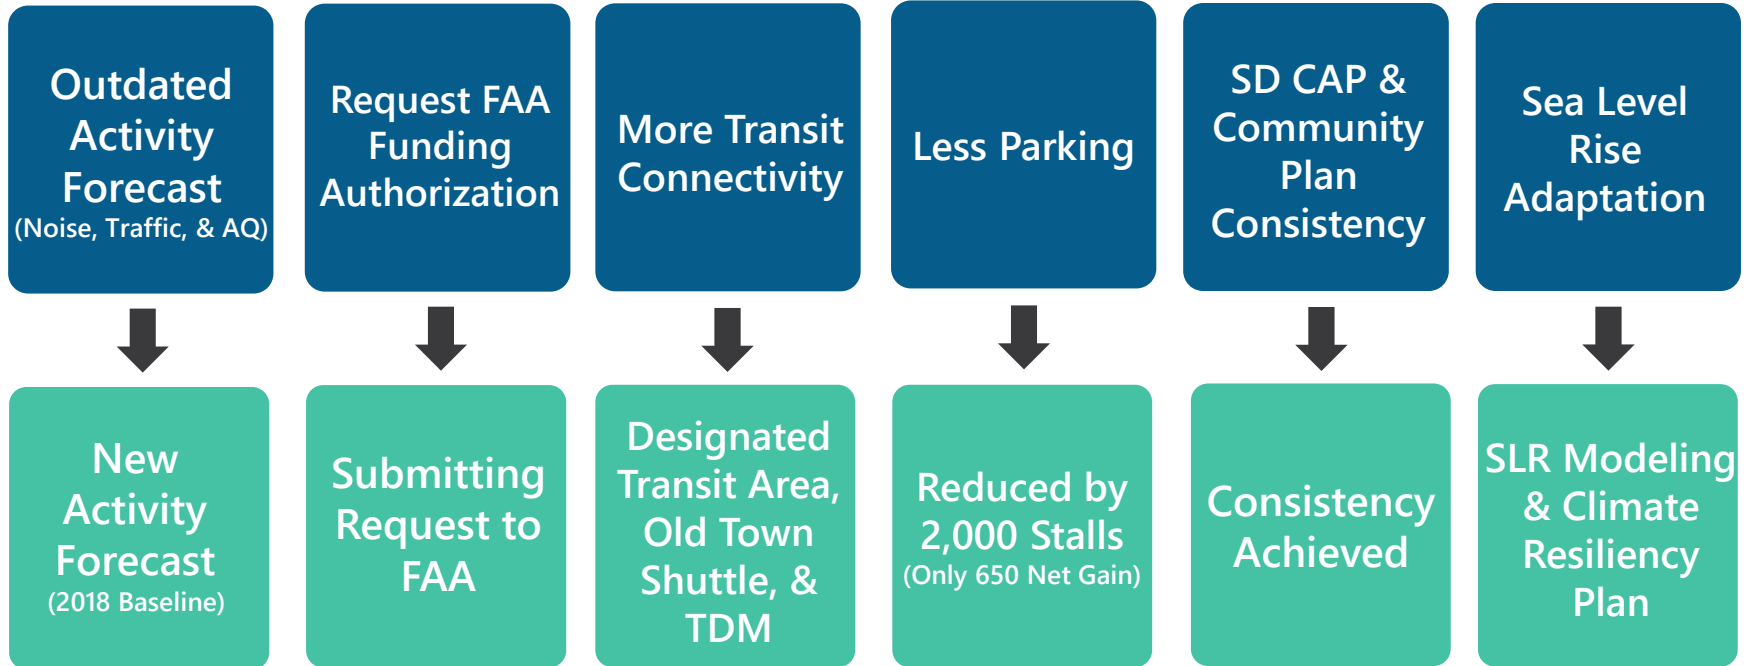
Outdated Activity Forecast
(Noise, Traffic, & AQ)

Request FAA Funding Authorization

More Transit Connectivity

Less Parking

SD CAP & Community Plan Consistency

Sea Level Rise Adaptation

New Activity Forecast
(2018 Baseline)

Submitting Request to FAA

Designated Transit Area, Old Town Shuttle, & TDM

Reduced by 2,000 Stalls
(Only 650 Net Gain)

Consistency Achieved

SLR Modeling & Climate Resiliency Plan